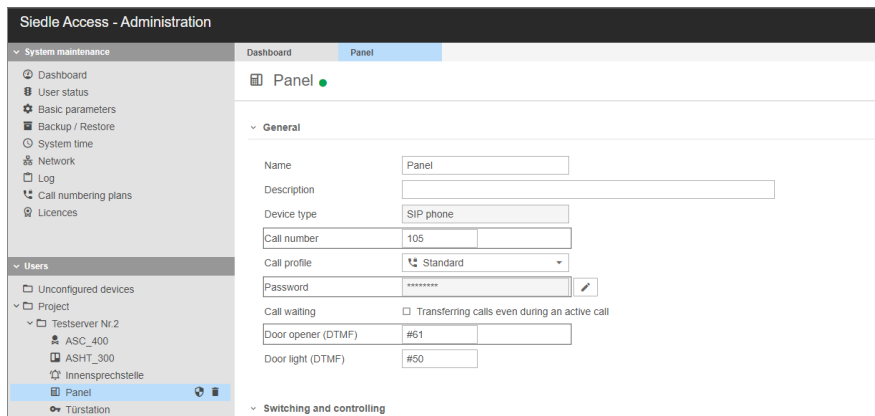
Siedle Access - Administration

System maintenance
Dashboard
User status
Basic parameters
Backup / Restore
System time
Network
Log
Call numbering plans
Licences

Users
Unconfigured devices
Project
Testserver Nr.2
ASC_400
ASHT_300
Innensprechstelle
Panel
Türstation

Dashboard
Panel

Panel

General

Name
Panel
Description
Device type
SIP phone
Call number
105
Call profile
Standard
Password
********
Call waiting
Transferring calls even during an active call
Door opener (DTMF)
#61
Door light (DTMF)
#50

Switching and controlling